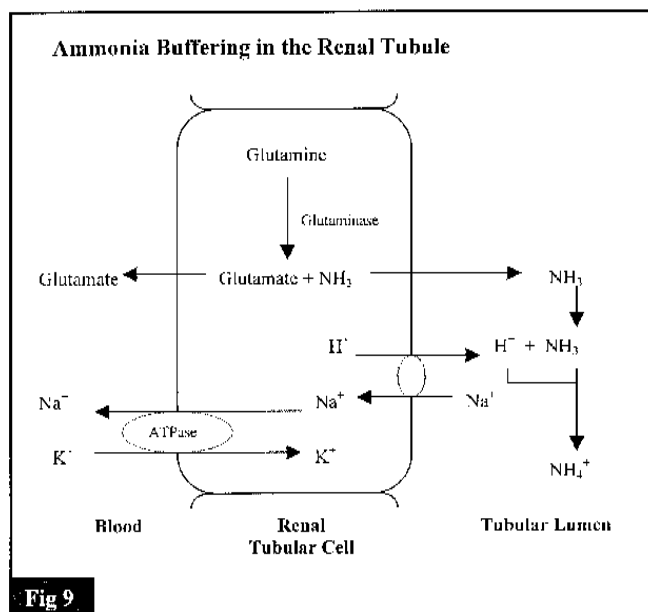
Ammonia Buffering in the Renal Tubule

Glutamine

Glutaminase

Glutamate

Glutamate + $NH_3$

$NH_3$

$H^+$

$H^+ + NH_3$

$Na^+$

$Na^+$

$Na^+$

ATPase

$K^+$

$K^+$

$NH_4^+$

Blood

Renal Tubular Cell

Tubular Lumen

Fig 9